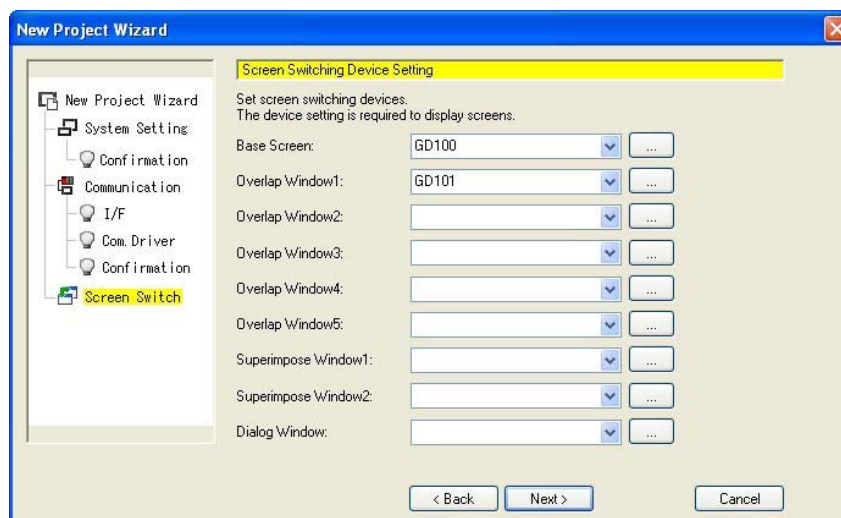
New Project Wizard

New Project Wizard
System Setting
Confirmation
Communication
I/F
Com. Driver
Confirmation
Screen Switch

Screen Switching Device Setting

Set screen switching devices.
The device setting is required to display screens.

Base Screen: GD100 ...
Overlap Window1: GD101 ...
Overlap Window2: ...
Overlap Window3: ...
Overlap Window4: ...
Overlap Window5: ...
Superimpose Window1: ...
Superimpose Window2: ...
Dialog Window: ...

< Back
Next >
Cancel